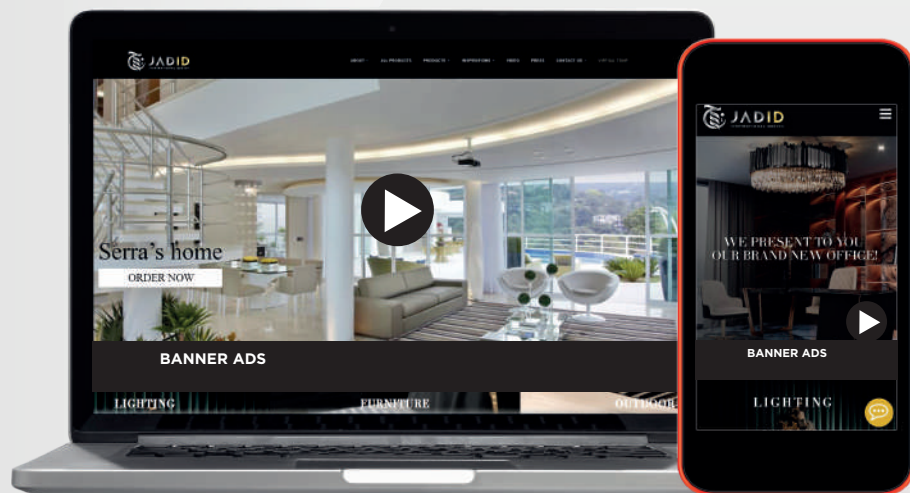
JADID

ABOUT ALL PRODUCTS PRODUCTS INSPIRATIONS VIDEO PRESS CONTACT US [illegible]

Serra's home

ORDER NOW

BANNER ADS

LIGHTING FURNITURE OUTDOOR

JADID

WE PRESENT TO YOU OUR BRAND NEW OFFICE!

BANNER ADS

LIGHTING